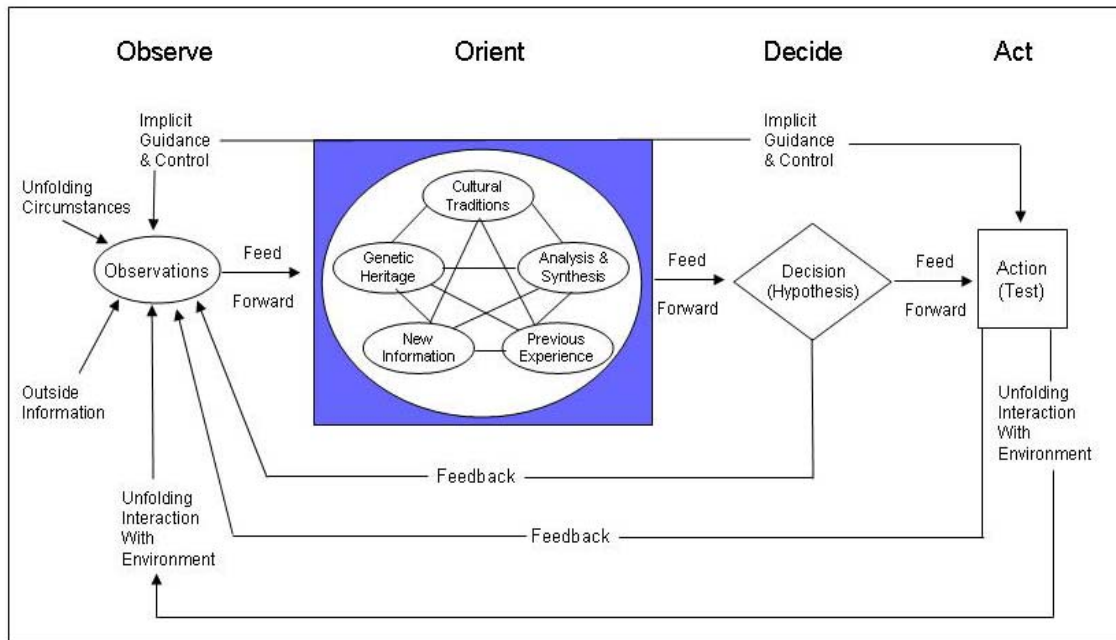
Observe

Orient

Decide

Act

Implicit Guidance & Control

Implicit Guidance & Control

Unfolding Circumstances

Observations

Feed Forward

Cultural Traditions

Genetic Heritage

Analysis & Synthesis

New Information

Previous Experience

Feed Forward

Decision (Hypothesis)

Feed Forward

Action (Test)

Outside Information

Unfolding Interaction With Environment

Feedback

Unfolding Interaction With Environment

Feedback